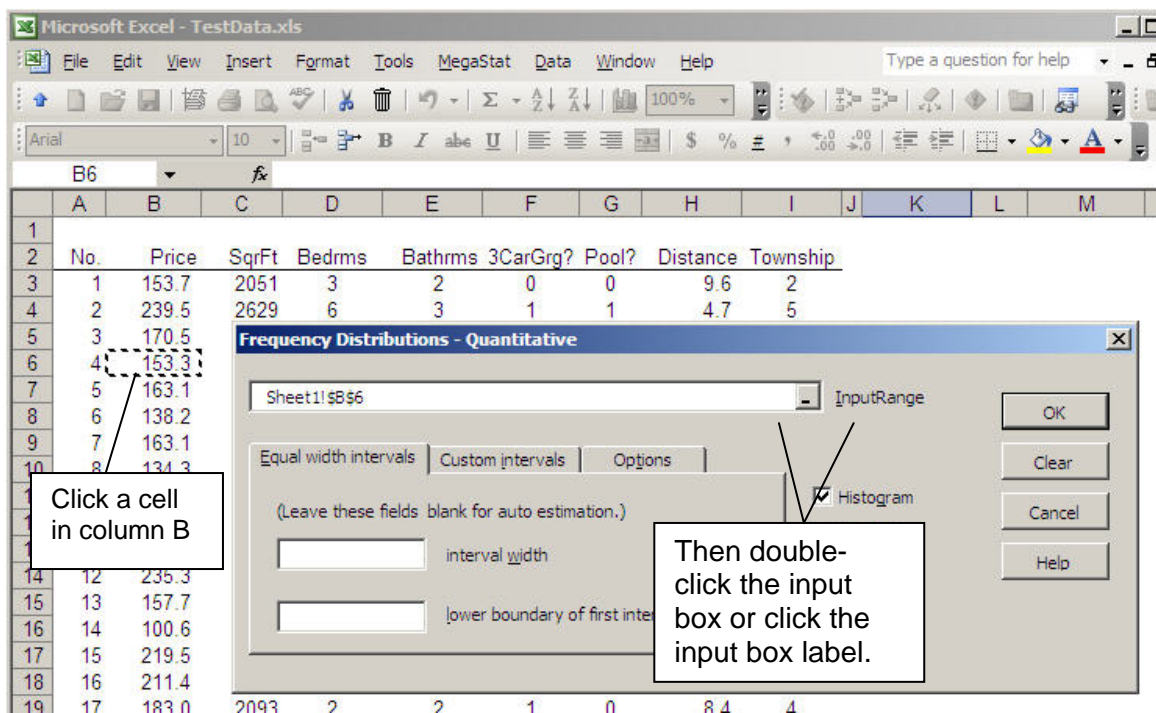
Microsoft Excel - TestData.xls

File Edit View Insert Format Tools MegaStat Data Window Help

Type a question for help

100%

Arial 10

B6 fx

| | A | B | C | D | E | F | G | H | I | J | K | L | M |
|---|---|---|---|---|---|---|---|---|---|---|---|---|---|
| 1 | | | | | | | | | | | | | |
| 2 | No. | Price | SqrFt | Bedrms | Bathrms | 3CarGrg? | Pool? | Distance | Township | | | | |
| 3 | 1 | 153.7 | 2051 | 3 | 2 | 0 | 0 | 9.6 | 2 | | | | |
| 4 | 2 | 239.5 | 2629 | 6 | 3 | 1 | 1 | 4.7 | 5 | | | | |
| 5 | 3 | 170.5 | | | | | | | | | | | |
| 6 | 4 | 153.3 | | | | | | | | | | | |
| 7 | 5 | 163.1 | | | | | | | | | | | |
| 8 | 6 | 138.2 | | | | | | | | | | | |
| 9 | 7 | 163.1 | | | | | | | | | | | |
| 10 | 8 | 134.3 | | | | | | | | | | | |
| 14 | 12 | 235.3 | | | | | | | | | | | |
| 15 | 13 | 157.7 | | | | | | | | | | | |
| 16 | 14 | 100.6 | | | | | | | | | | | |
| 17 | 15 | 219.5 | | | | | | | | | | | |
| 18 | 16 | 211.4 | | | | | | | | | | | |
| 19 | 17 | 183.0 | 2093 | 2 | 2 | 1 | 0 | 8.4 | 4 | | | | |

Frequency Distributions - Quantitative

Sheet1!$B$6

InputRange

OK

Clear

Cancel

Help

Equal width intervals

Custom intervals

Options

Histogram

(Leave these fields blank for auto estimation.)

interval width

lower boundary of first inter

Click a cell in column B

Then double-click the input box or click the input box label.